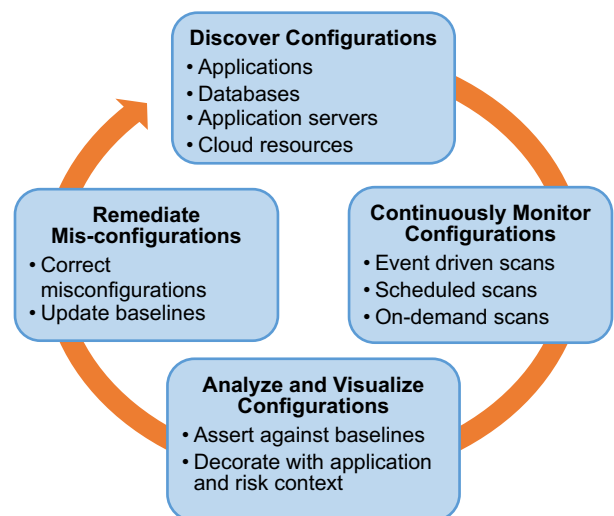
Discover Configurations
• Applications
• Databases
• Application servers
• Cloud resources

Continuously Monitor Configurations
• Event driven scans
• Scheduled scans
• On-demand scans

Analyze and Visualize Configurations
• Assert against baselines
• Decorate with application and risk context

Remediate Mis-configurations
• Correct misconfigurations
• Update baselines